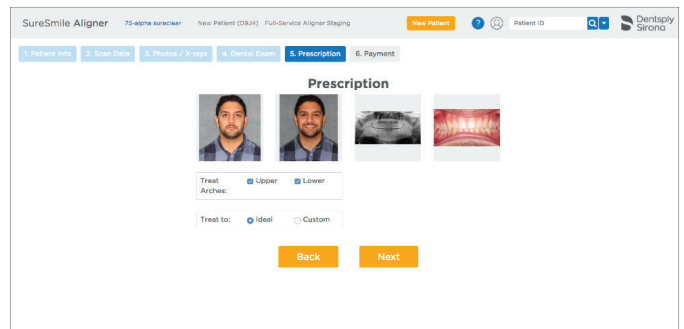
SureSmile Aligner 75-alpha sureclear New Patient (D9J4) Full-Service Aligner Staging

New Patient

Patient ID

Dentsply Sirona

1. Patient Info 2. Scan Date 3. Photos / X-rays 4. Dental Exam 5. Prescription 6. Payment

Prescription

Treat Arches: Upper Lower

Treat to: Ideal Custom

Back

Next